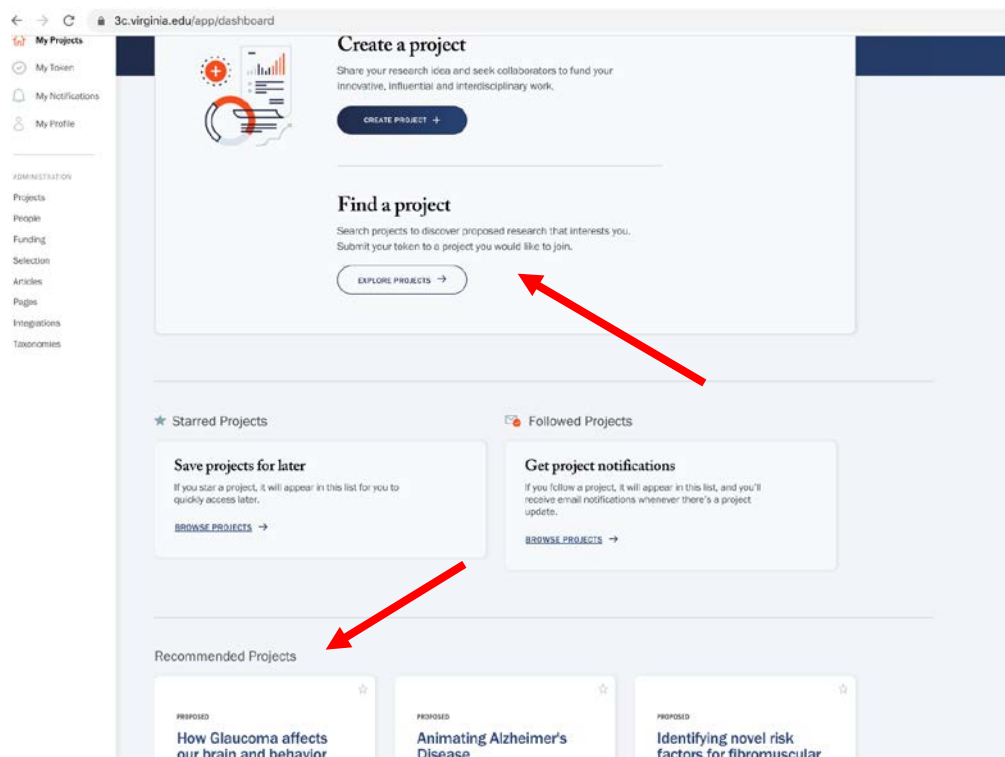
3c.virginia.edu/app/dashboard

My Projects
My Token
My Notifications
My Profile

ADMINISTRATION
Projects
People
Funding
Selection
Articles
Pages
Integrations
Taxonomies

Create a project
Share your research idea and seek collaborators to fund your innovative, influential and interdisciplinary work.
CREATE PROJECT +

Find a project
Search projects to discover proposed research that interests you. Submit your token to a project you would like to join.
EXPLORE PROJECTS →

Starred Projects
Save projects for later
If you star a project, it will appear in this list for you to quickly access later.
BROWSE PROJECTS →

Followed Projects
Get project notifications
If you follow a project, it will appear in this list, and you'll receive email notifications whenever there's a project update.
BROWSE PROJECTS →

Recommended Projects

PROPOSED
How Glaucoma affects our brain and behavior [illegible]

PROPOSED
Animating Alzheimer's Disease

PROPOSED
Identifying novel risk factors for fibromuscular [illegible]